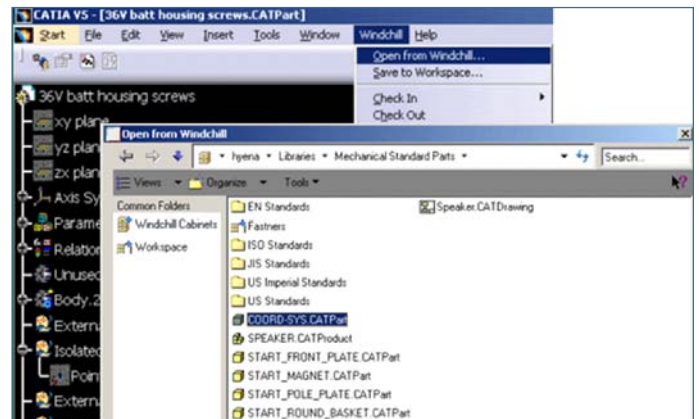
CATIA V5 - [36V batt housing screws.CATPart]

Start File Edit View Insert Tools Window Windchill Help

Open from Windchill...
Save to Workspace...
Check In
Check Out

36V batt housing screws
xy plane
yz plan
zx plan
Axis Sy
Parame
Relation
Unused
Body.2
Extern
Isolated
Poin
Extern

Open from Windchill

hyena ▸ Libraries ▸ Mechanical Standard Parts ▸

Search...

Views Organize Tools

Common Folders
Windchill Cabinets
Workspace

EN Standards
Fastners
ISO Standards
JIS Standards
US Imperial Standards
US Standards
COORD-SYS.CATPart
SPEAKER.CATProduct
START_FRONT_PLATE.CATPart
START_MAGNET.CATPart
START_POLE_PLATE.CATPart
START_ROUND_BASKET.CATPart

Speaker.CATDrawing